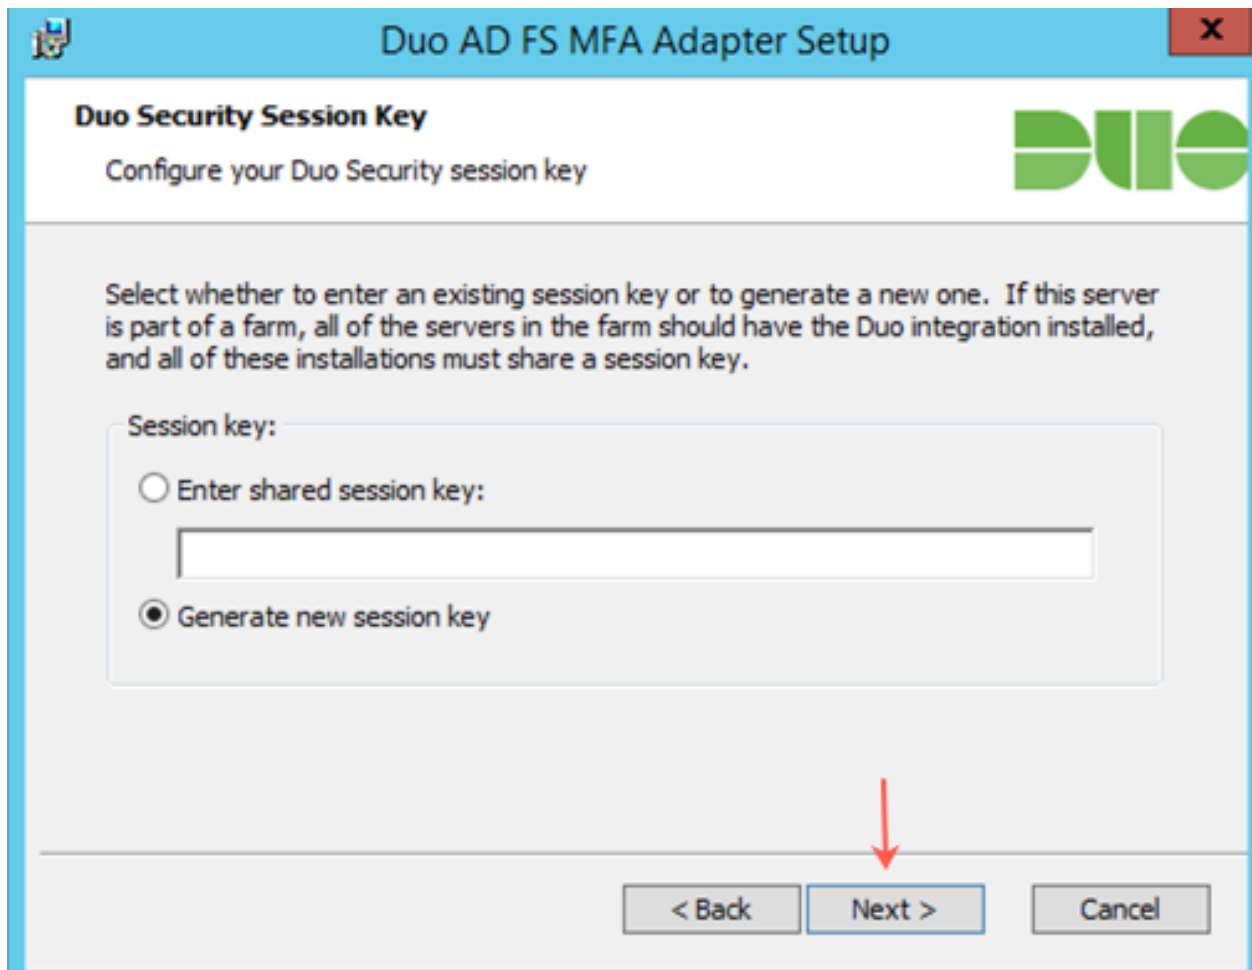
Duo AD FS MFA Adapter Setup

X

Duo Security Session Key

Configure your Duo Security session key

DUO

Select whether to enter an existing session key or to generate a new one. If this server is part of a farm, all of the servers in the farm should have the Duo integration installed, and all of these installations must share a session key.

Session key:

Enter shared session key:

Generate new session key

< Back

Next >

Cancel